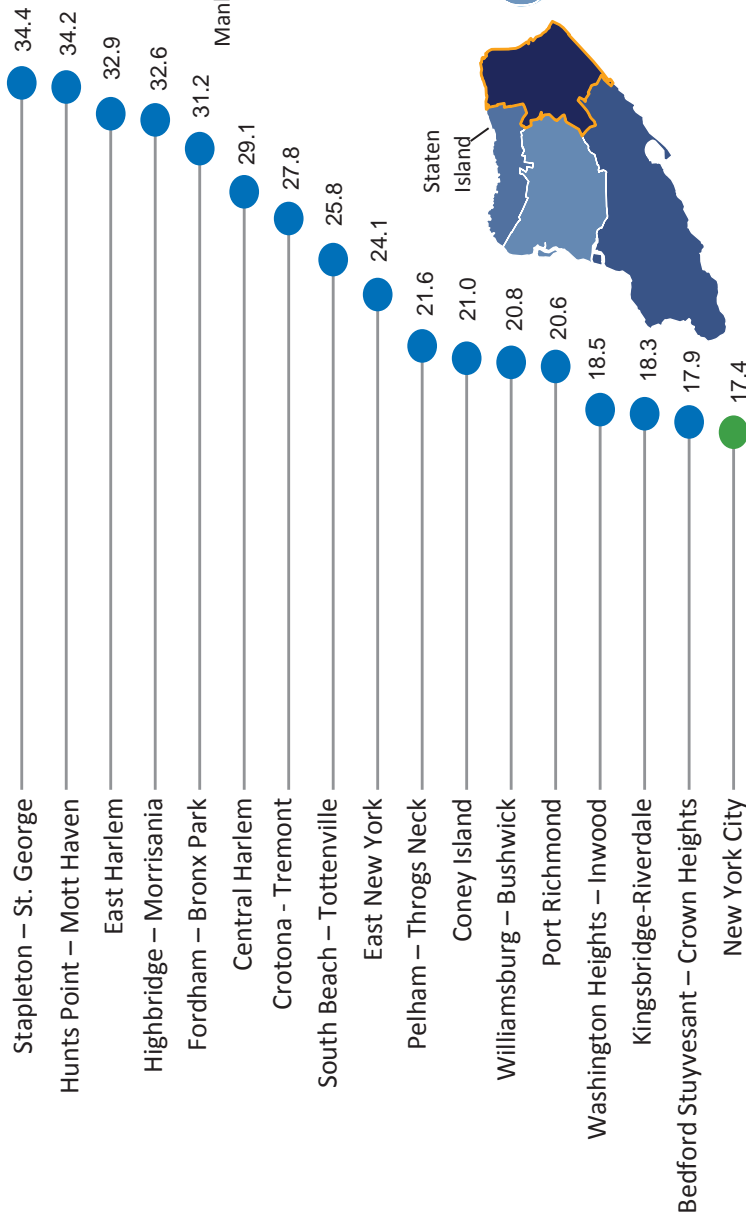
| | |
|---|---|
| Stapleton – St. George | 34.4 |
| Hunts Point – Mott Haven | 34.2 |
| East Harlem | 32.9 |
| Highbridge – Morrisania | 32.6 |
| Fordham – Bronx Park | 31.2 |
| Central Harlem | 29.1 |
| Crotona - Tremont | 27.8 |
| South Beach – Tottenville | 25.8 |
| East New York | 24.1 |
| Pelham – Throgs Neck | 21.6 |
| Coney Island | 21.0 |
| Williamsburg – Bushwick | 20.8 |
| Port Richmond | 20.6 |
| Washington Heights – Inwood | 18.5 |
| Kingsbridge-Riverdale | 18.3 |
| Bedford Stuyvesant – Crown Heights | 17.9 |
| New York City | 17.4 |

Man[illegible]

Staten Island